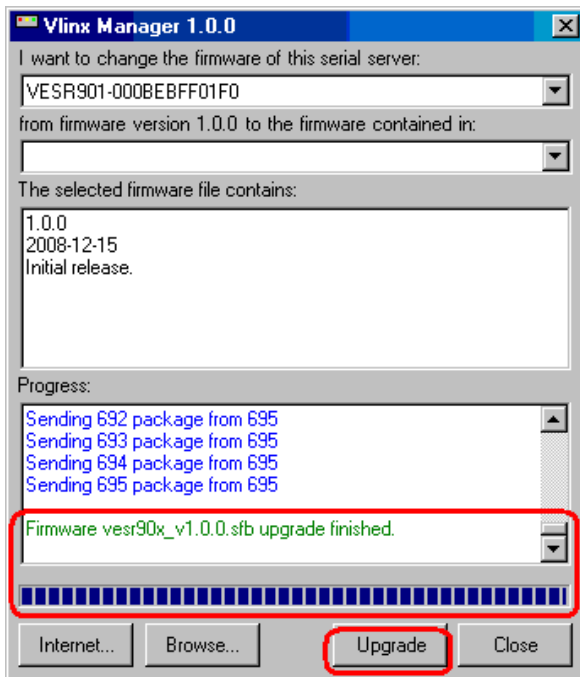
Vlinx Manager 1.0.0

I want to change the firmware of this serial server:

VESR901-000BEBFF01F0

from firmware version 1.0.0 to the firmware contained in:

The selected firmware file contains:

1.0.0
2008-12-15
Initial release.

Progress:

Sending 692 package from 695
Sending 693 package from 695
Sending 694 package from 695
Sending 695 package from 695

Firmware vesr90x_v1.0.0.sfb upgrade finished.

Internet...
Browse...
Upgrade
Close